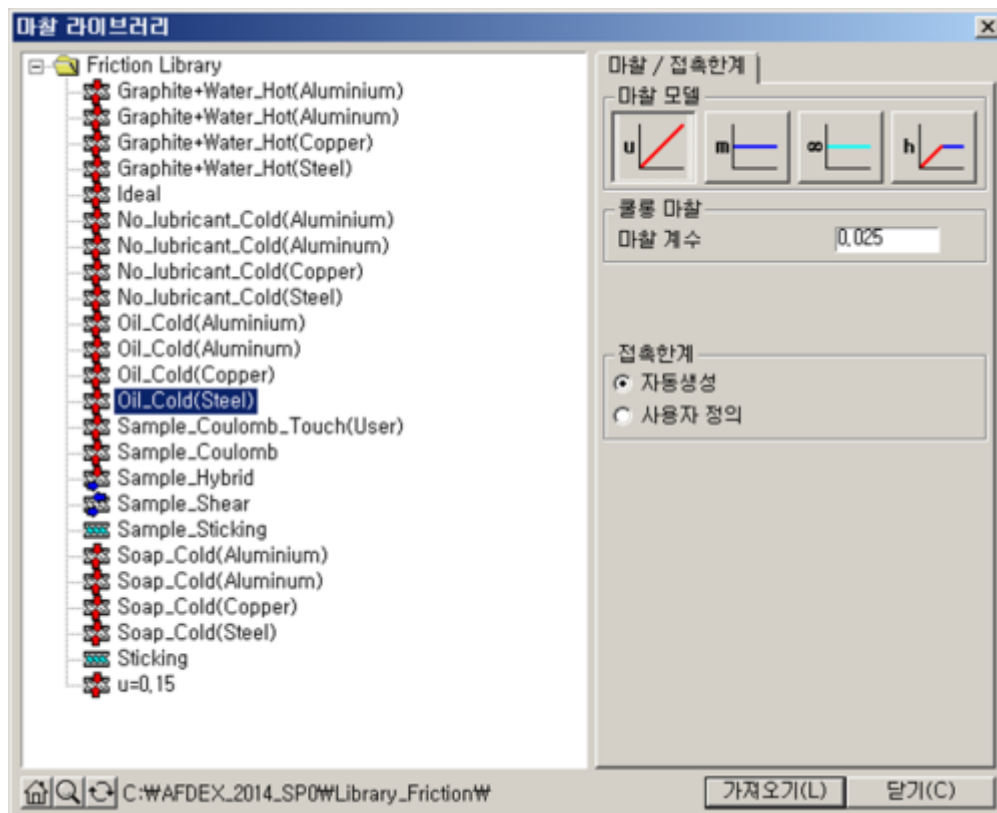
마찰 라이브러리
×

Friction Library
Graphite+Water_Hot(Aluminium)
Graphite+Water_Hot(Aluminum)
Graphite+Water_Hot(Copper)
Graphite+Water_Hot(Steel)
Ideal
No_lubricant_Cold(Aluminium)
No_lubricant_Cold(Aluminum)
No_lubricant_Cold(Copper)
No_lubricant_Cold(Steel)
Oil_Cold(Aluminium)
Oil_Cold(Aluminum)
Oil_Cold(Copper)
Oil_Cold(Steel)
Sample_Coulomb_Touch(User)
Sample_Coulomb
Sample_Hybrid
Sample_Shear
Sample_Sticking
Soap_Cold(Aluminium)
Soap_Cold(Aluminum)
Soap_Cold(Copper)
Soap_Cold(Steel)
Sticking
u=0.15

마찰 / 접촉한계
마찰 모델
u
m
∞
h
쿨롱 마찰
마찰 계수
0.025
접촉한계
자동생성
사용자 정의

C:\AFDEX_2014_SP0\Library_Friction\
가져오기(L)
닫기(C)